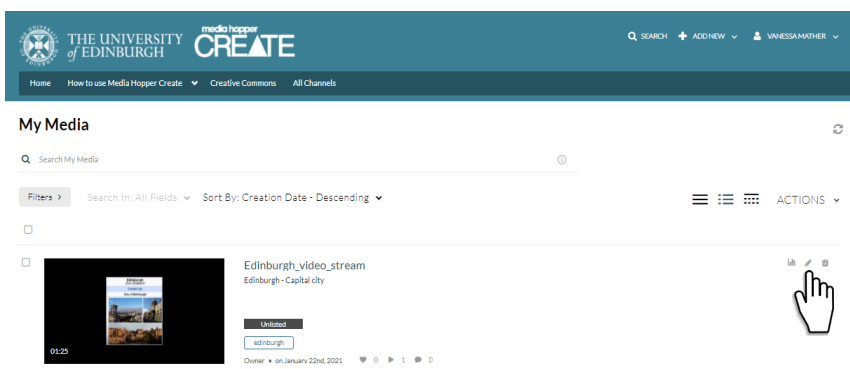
THE UNIVERSITY of EDINBURGH media hopper CREATE

SEARCH + ADD NEW VANESSA MATHER

Home How to use Media Hopper Create Creative Commons All Channels

My Media

Search My Media

Filters > Search In: All Fields Sort By: Creation Date - Descending

ACTIONS

Edinburgh_video_stream
Edinburgh - Capital city

01:25

Unlisted

edinburgh

Owner • on January 22nd, 2021 0 1 0